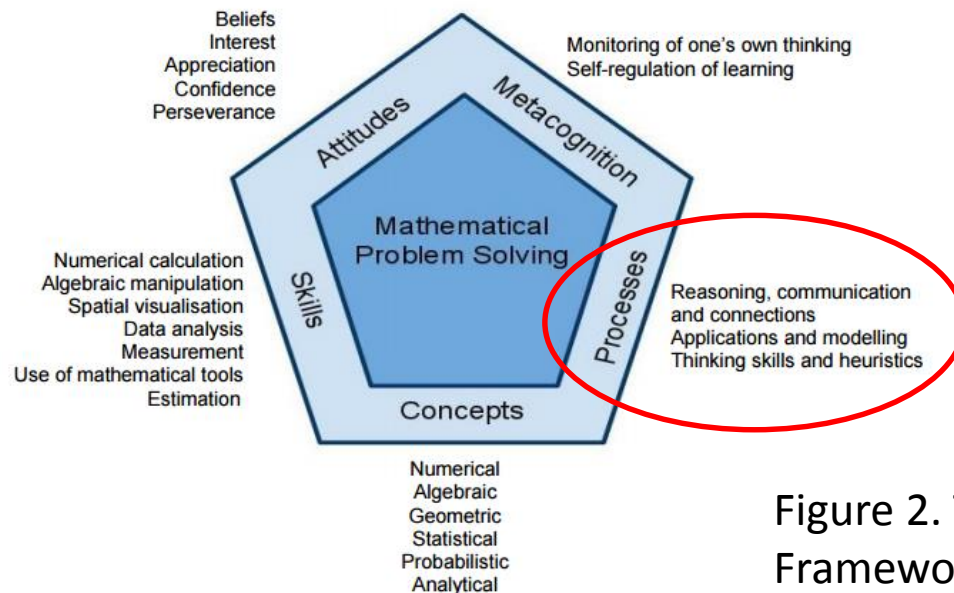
Beliefs
Interest
Appreciation
Confidence
Perseverance

Monitoring of one's own thinking
Self-regulation of learning

Attitudes

Metacognition

Mathematical Problem Solving

Numerical calculation
Algebraic manipulation
Spatial visualisation
Data analysis
Measurement
Use of mathematical tools
Estimation

Skills

Processes

Reasoning, communication and connections
Applications and modelling
Thinking skills and heuristics

Concepts

Numerical
Algebraic
Geometric
Statistical
Probabilistic
Analytical

Figure 2. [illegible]
Framewo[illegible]